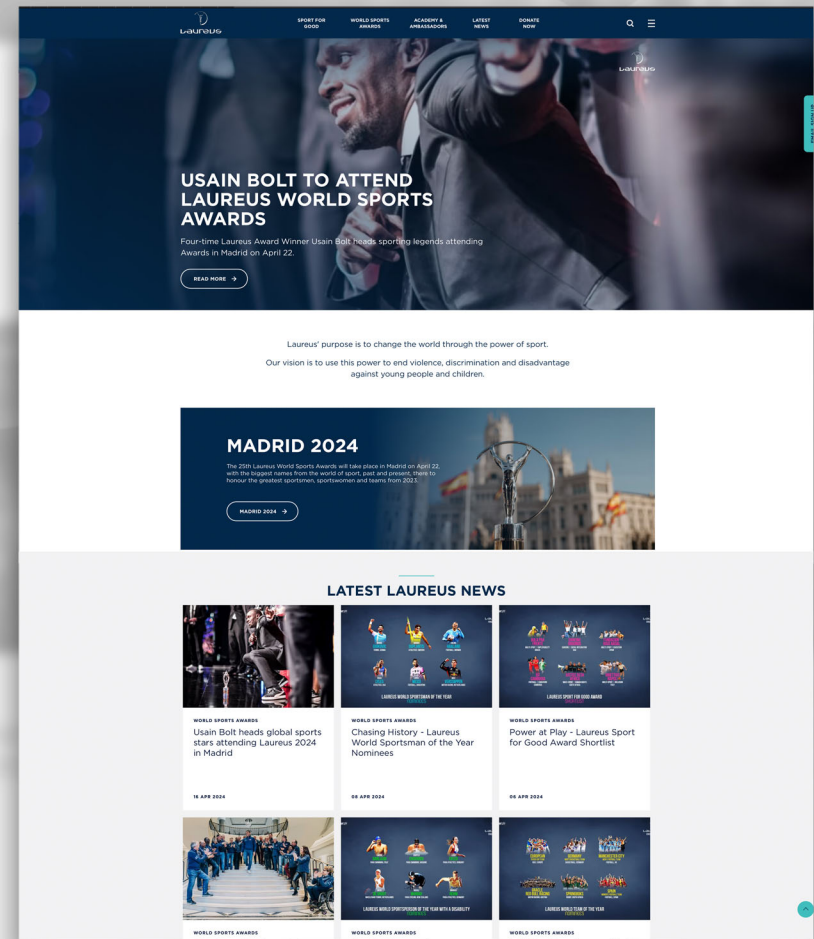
Laureus

SPORT FOR GOOD

WORLD SPORTS AWARDS

ACADEMY & AMBASSADORS

LATEST NEWS

DONATE NOW

Laureus

USAIN BOLT TO ATTEND LAUREUS WORLD SPORTS AWARDS

Four-time Laureus Award Winner Usain Bolt heads sporting legends attending Awards in Madrid on April 22.

READ MORE →

Laureus' purpose is to change the world through the power of sport.

Our vision is to use this power to end violence, discrimination and disadvantage against young people and children.

MADRID 2024

The 25th Laureus World Sports Awards will take place in Madrid on April 22, with the biggest names from the world of sport, past and present, there to honour the greatest sportsmen, sportswomen and teams from 2023.

MADRID 2024 →

LATEST LAUREUS NEWS

LAUREUS WORLD SPORTSMAN OF THE YEAR NOMINEES

WORLD SPORTS AWARDS

Usain Bolt heads global sports stars attending Laureus 2024 in Madrid

16 APR 2024

WORLD SPORTS AWARDS

Chasing History - Laureus World Sportsman of the Year Nominees

08 APR 2024

LAUREUS SPORT FOR GOOD AWARD

WORLD SPORTS AWARDS

Power at Play - Laureus Sport for Good Award Shortlist

06 APR 2024

LAUREUS WORLD SPORTSPERSON OF THE YEAR WITH A DISABILITY

LAUREUS WORLD TEAM OF THE YEAR NOMINEES

WORLD SPORTS AWARDS

WORLD SPORTS AWARDS

WORLD SPORTS AWARDS